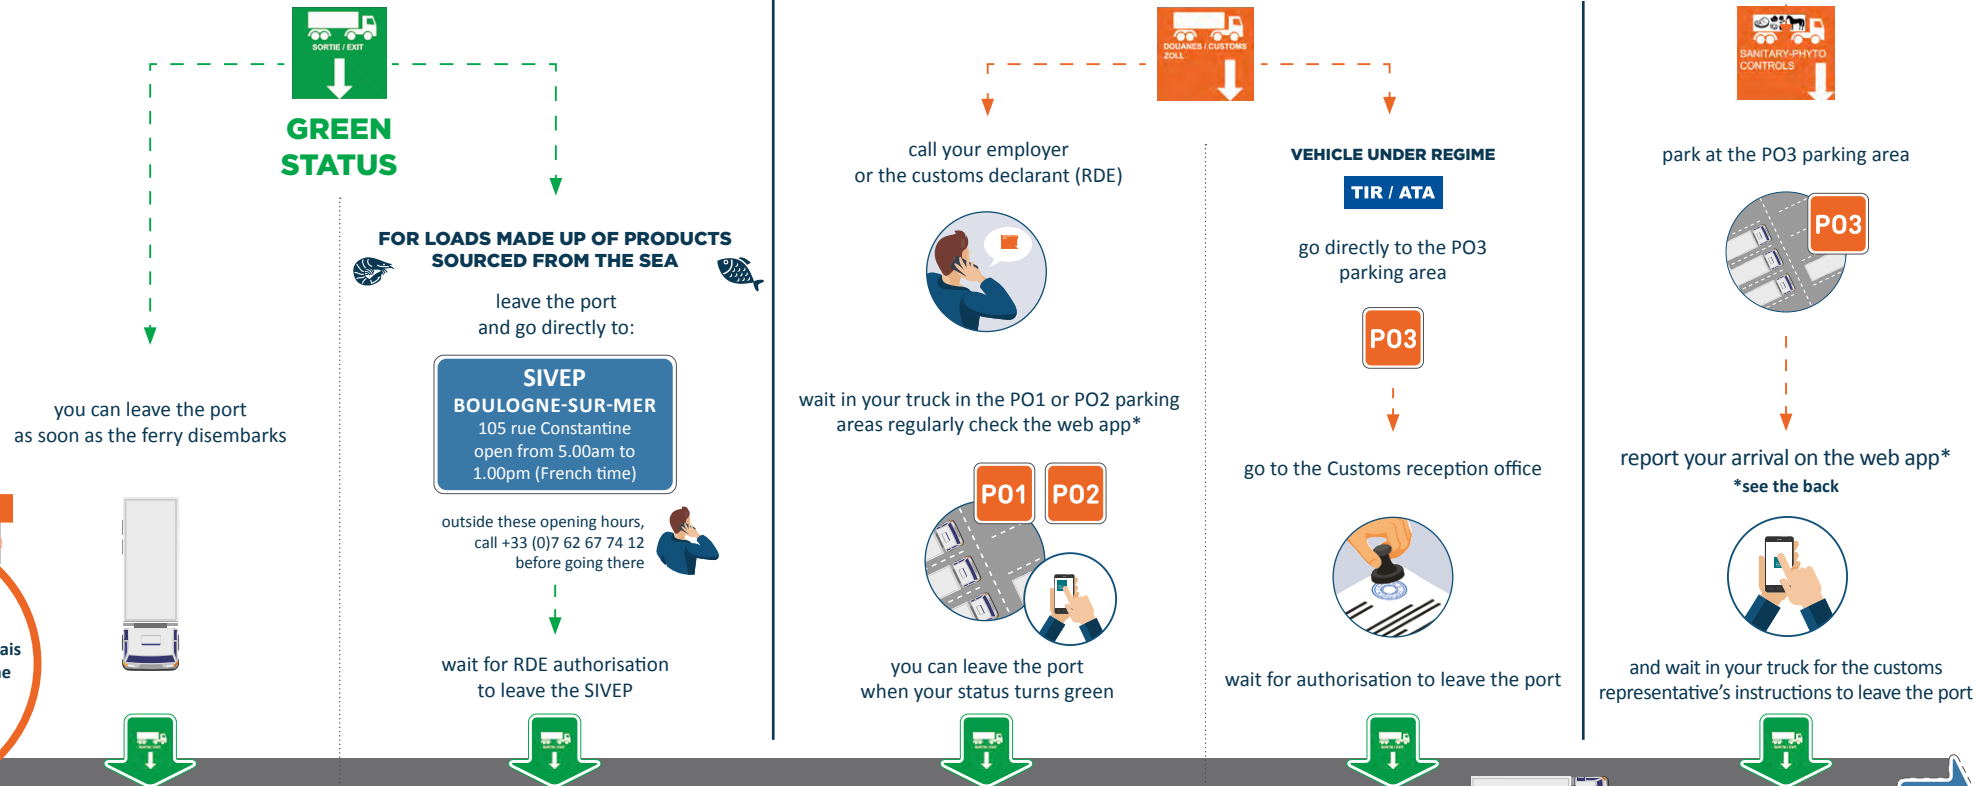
SORTIE / EXIT

GREEN STATUS

you can leave the port as soon as the ferry disembarks

ais
e

FOR LOADS MADE UP OF PRODUCTS SOURCED FROM THE SEA

leave the port and go directly to:

SIVEP
BOULOGNE-SUR-MER
105 rue Constantine
open from 5.00am to 1.00pm (French time)

outside these opening hours, call +33 (0)7 62 67 74 12 before going there

wait for RDE authorisation to leave the SIVEP

DOUANES / CUSTOMS ZOLL

call your employer or the customs declarant (RDE)

wait in your truck in the PO1 or PO2 parking areas regularly check the web app*

P01 P02

you can leave the port when your status turns green

VEHICLE UNDER REGIME

TIR / ATA

go directly to the PO3 parking area

P03

go to the Customs reception office

wait for authorisation to leave the port

SANITARY-PHYTO CONTROLS

park at the PO3 parking area

P03

report your arrival on the web app*

*see the back

and wait in your truck for the customs representative's instructions to leave the port